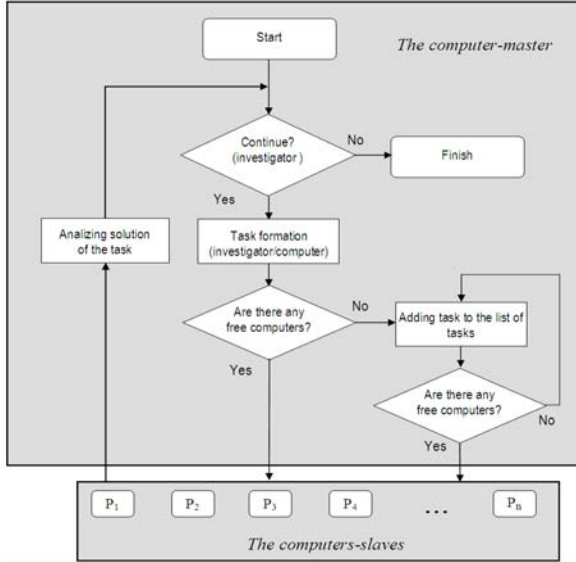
Start

The computer-master

Continue?
(investigator )

No

Finish

Yes

Analizing solution of the task

Task formation (investigator/computer)

Are there any free computers?

No

Adding task to the list of tasks

Yes

Are there any free computers?

No

Yes

$P_1$

$P_2$

$P_3$

$P_4$

...

$P_n$

The computers-slaves